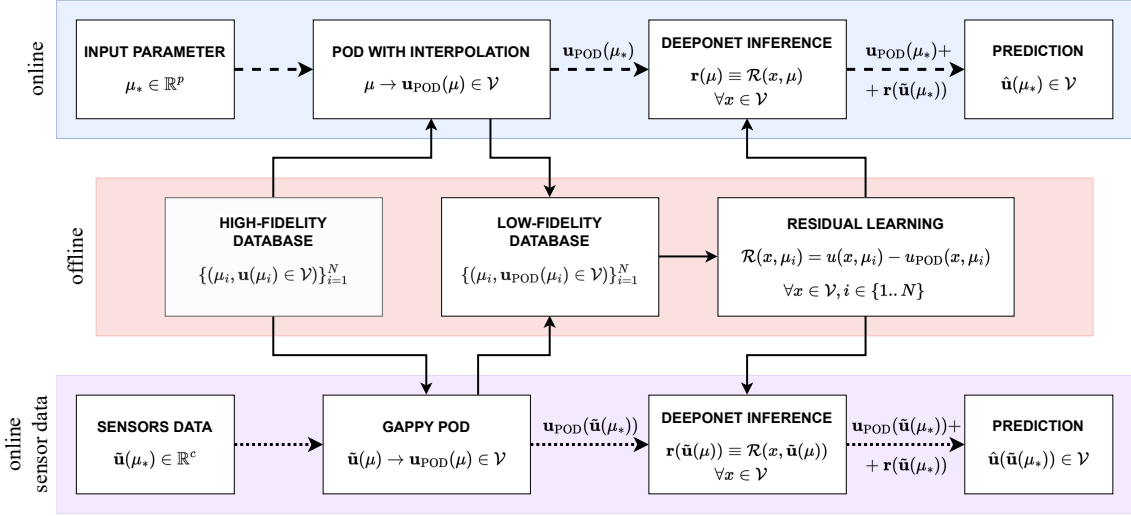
online

INPUT PARAMETER
$\mu_* \in \mathbb{R}^p$

POD WITH INTERPOLATION
$\mu \to \mathbf{u}_{\text{POD}}(\mu) \in \mathcal{V}$

$\mathbf{u}_{\text{POD}}(\mu_*)$

DEEPONET INFERENCE
$\mathbf{r}(\mu) \equiv \mathcal{R}(x, \mu)$
$\forall x \in \mathcal{V}$

$\mathbf{u}_{\text{POD}}(\mu_*) +$
$+ \mathbf{r}(\tilde{\mathbf{u}}(\mu_*))$

PREDICTION
$\hat{\mathbf{u}}(\mu_*) \in \mathcal{V}$

offline

HIGH-FIDELITY DATABASE
$\{(\mu_i, \mathbf{u}(\mu_i) \in \mathcal{V})\}_{i=1}^N$

LOW-FIDELITY DATABASE
$\{(\mu_i, \mathbf{u}_{\text{POD}}(\mu_i) \in \mathcal{V})\}_{i=1}^N$

RESIDUAL LEARNING
$\mathcal{R}(x, \mu_i) = u(x, \mu_i) - u_{\text{POD}}(x, \mu_i)$
$\forall x \in \mathcal{V}, i \in \{1..N\}$

online sensor data

SENSORS DATA
$\tilde{\mathbf{u}}(\mu_*) \in \mathbb{R}^c$

GAPPY POD
$\tilde{\mathbf{u}}(\mu) \to \mathbf{u}_{\text{POD}}(\mu) \in \mathcal{V}$

$\mathbf{u}_{\text{POD}}(\tilde{\mathbf{u}}(\mu_*))$

DEEPONET INFERENCE
$\mathbf{r}(\tilde{\mathbf{u}}(\mu)) \equiv \mathcal{R}(x, \tilde{\mathbf{u}}(\mu))$
$\forall x \in \mathcal{V}$

$\mathbf{u}_{\text{POD}}(\tilde{\mathbf{u}}(\mu_*)) +$
$+ \mathbf{r}(\tilde{\mathbf{u}}(\mu_*))$

PREDICTION
$\hat{\mathbf{u}}(\tilde{\mathbf{u}}(\mu_*)) \in \mathcal{V}$